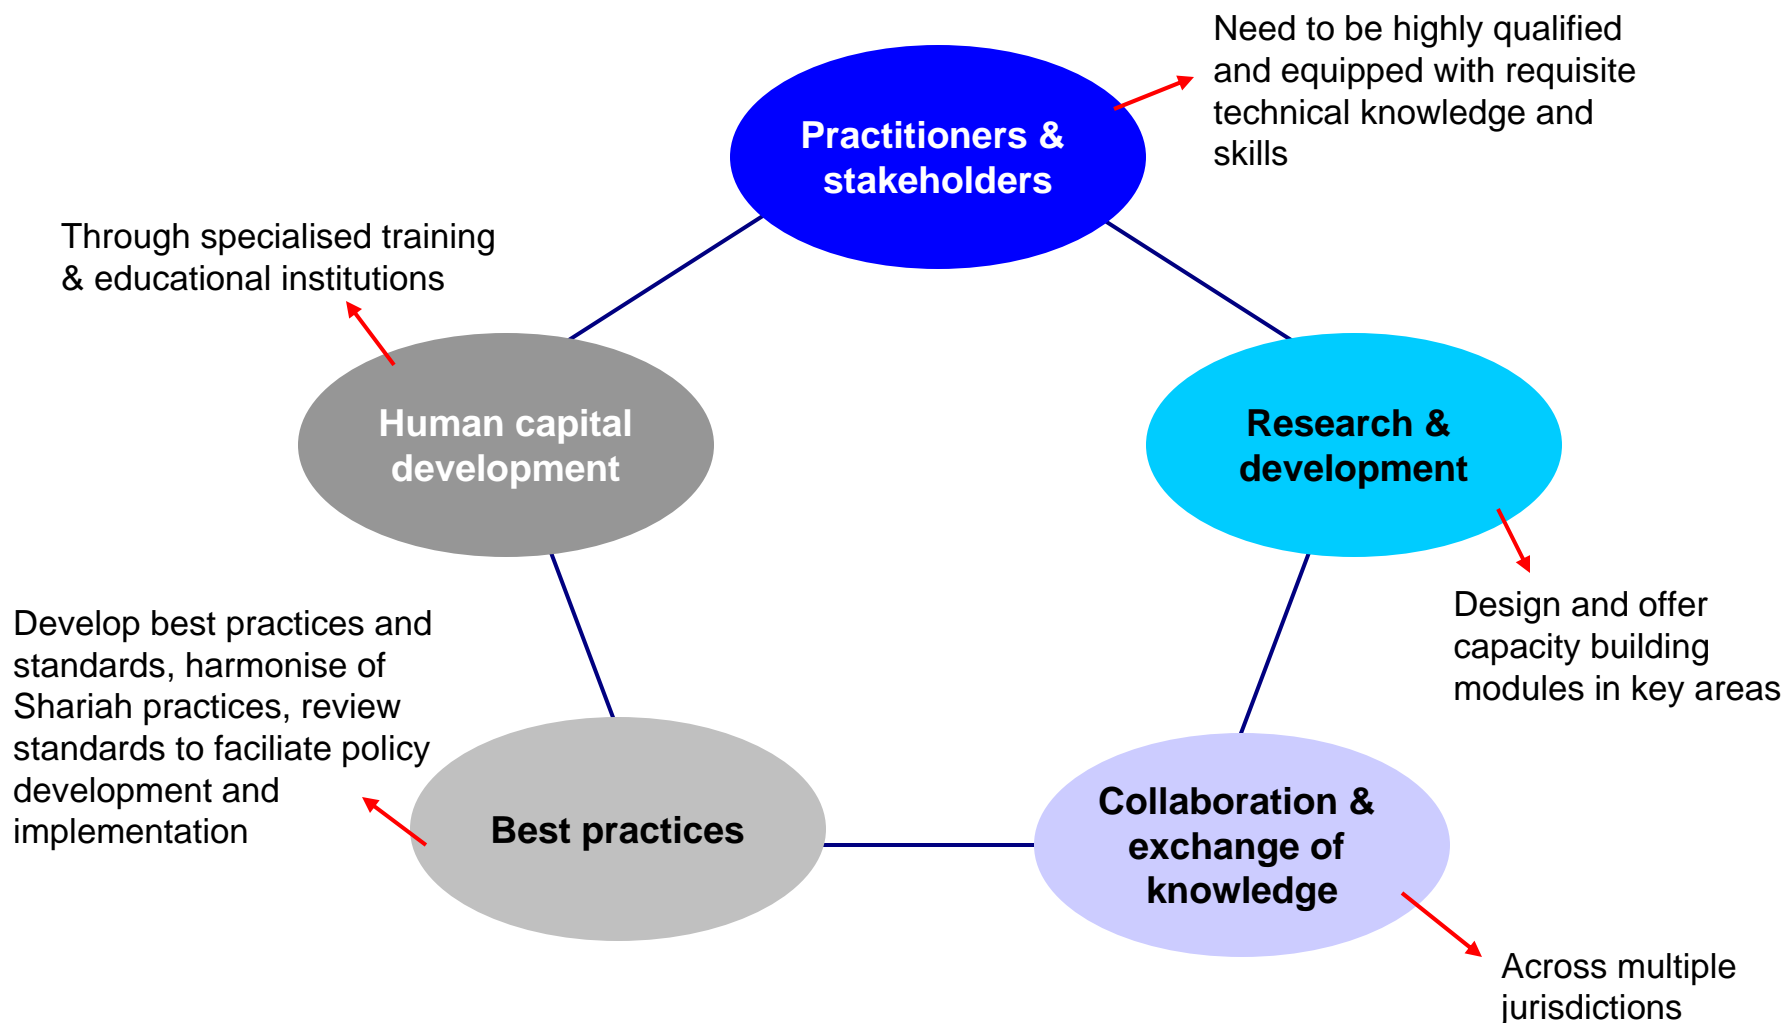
Practitioners & stakeholders

Need to be highly qualified and equipped with requisite technical knowledge and skills

Through specialised training & educational institutions

Human capital development

Research & development

Design and offer capacity building modules in key areas

Develop best practices and standards, harmonise of Shariah practices, review standards to faciliate policy development and implementation

Best practices

Collaboration & exchange of knowledge

Across multiple jurisdictions